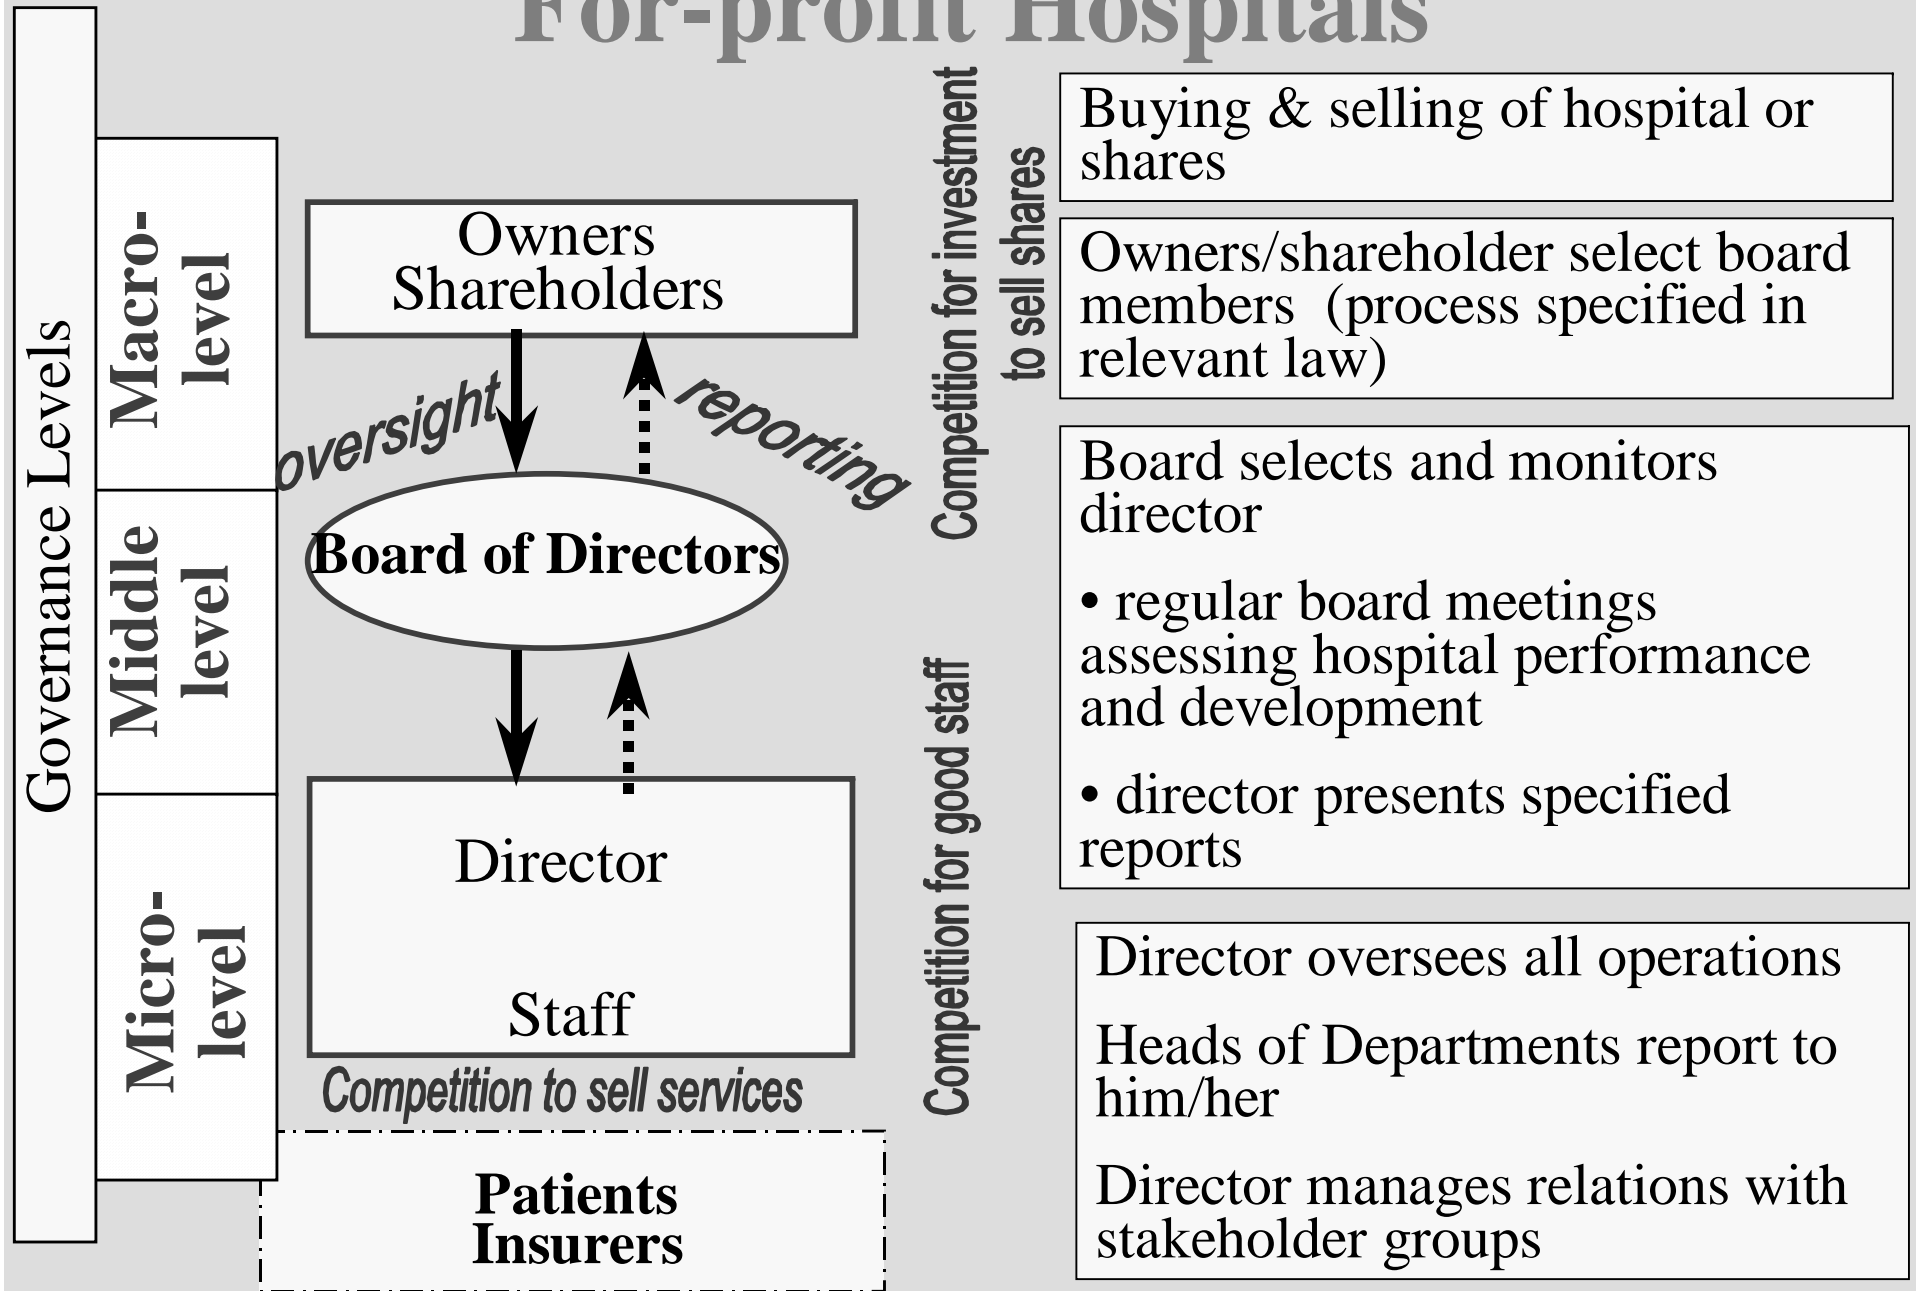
For-profit Hospitals

Governance Levels

Macro-level

Middle level

Micro-level

Owners Shareholders

oversight

reporting

Board of Directors

Director

Staff

Competition to sell services

Patients Insurers

Competition for investment to sell shares

Competition for good staff

Buying & selling of hospital or shares

Owners/shareholder select board members (process specified in relevant law)

Board selects and monitors director

• regular board meetings assessing hospital performance and development

• director presents specified reports

Director oversees all operations

Heads of Departments report to him/her

Director manages relations with stakeholder groups